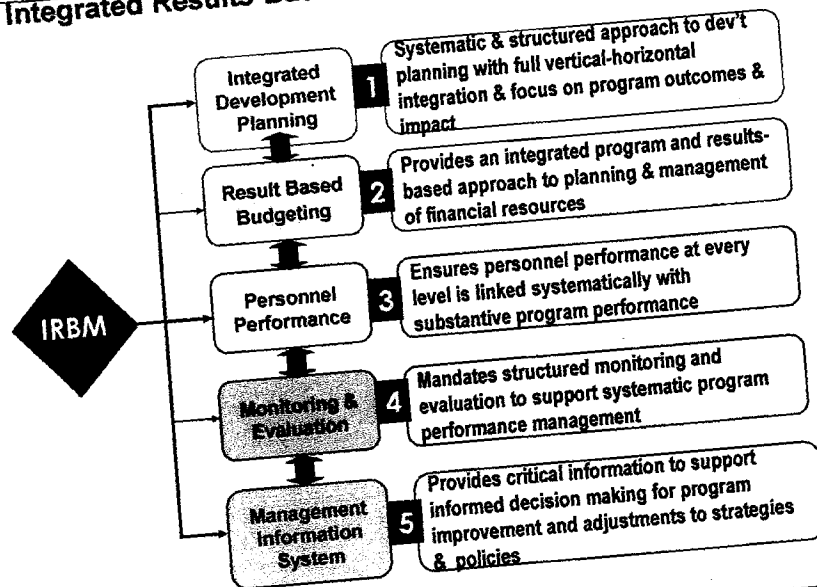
Integrated Results Ba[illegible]

IRBM

Integrated Development Planning

1

Systematic & structured approach to dev't planning with full vertical-horizontal integration & focus on program outcomes & impact

Result Based Budgeting

2

Provides an integrated program and results-based approach to planning & management of financial resources

Personnel Performance

3

Ensures personnel performance at every level is linked systematically with substantive program performance

Monitoring & Evaluation

4

Mandates structured monitoring and evaluation to support systematic program performance management

Management Information System

5

Provides critical information to support informed decision making for program improvement and adjustments to strategies & policies